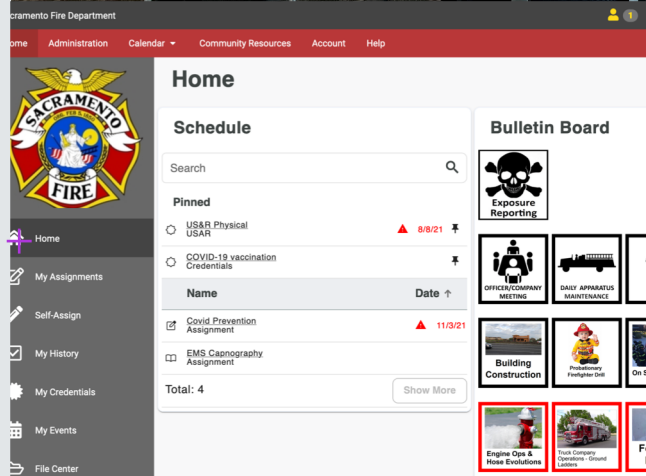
cramento Fire Department

1

ome Administration Calendar Community Resources Account Help

SACRAMENTO FIRE

Home

My Assignments

Self-Assign

My History

My Credentials

My Events

File Center

Home

Schedule

Search

Pinned

US&R Physical
USAR
8/8/21

COVID-19 vaccination
Credentials

| Name | Date |
|---|---|
| Covid Prevention Assignment | 11/3/21 |
| EMS Capnography Assignment | |

Total: 4

Show More

Bulletin Board

Exposure Reporting

OFFICER/COMPANY MEETING

DAILY APPARATUS MAINTENANCE

Building Construction

Probationary Firefighter Drill

On S

Engine Ops & Hose Evolutions

Truck Company Operations - Ground Ladders

F